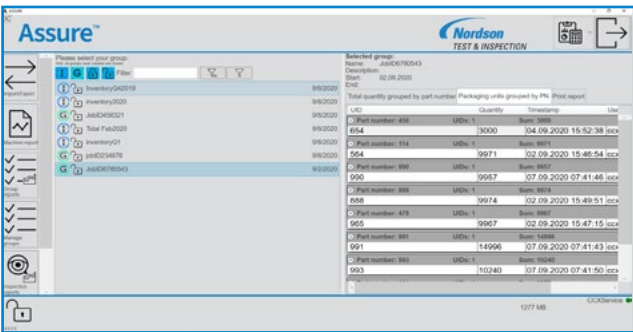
Assure™

Nordson
TEST & INSPECTION

Import/Export

Machine report

Group reports

Manage groups

Inspection reports

Please select your group:
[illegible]

Filter

| | | |
|---|---|---|
| I | InventoryQ42019 | 9/8/2020 |
| I | Inventory2020 | 9/8/2020 |
| G | JobID456321 | 9/8/2020 |
| I | Total Feb2020 | 9/8/2020 |
| I | InventoryQ1 | 9/8/2020 |
| G | JobID234678 | 9/8/2020 |
| G | JobID6780543 | 9/2/2020 |

Selected group:
Name: JobID6780543
Description:
Start: 02.09.2020
End:

Total quantity grouped by part number | Packaging units grouped by PN | Print report

| UID | Quantity | Timestamp | Use |
|---|---|---|---|
| Part number: 456 | UIDs: 1 | Sum: 3000 | |
| 654 | 3000 | 04.09.2020 15:52:38 | ccx |
| Part number: 114 | UIDs: 1 | Sum: 9971 | |
| 564 | 9971 | 02.09.2020 15:46:54 | ccx |
| Part number: 990 | UIDs: 1 | Sum: 9957 | |
| 990 | 9957 | 07.09.2020 07:41:46 | ccx |
| Part number: 888 | UIDs: 1 | Sum: 9974 | |
| 888 | 9974 | 02.09.2020 15:49:51 | ccx |
| Part number: 478 | UIDs: 1 | Sum: 9967 | |
| 965 | 9967 | 02.09.2020 15:47:15 | ccx |
| Part number: 991 | UIDs: 1 | Sum: 14996 | |
| 991 | 14996 | 07.09.2020 07:41:43 | ccx |
| Part number: 993 | UIDs: 1 | Sum: 10240 | |
| 993 | 10240 | 07.09.2020 07:41:50 | ccx |

CCXService
1277 MB